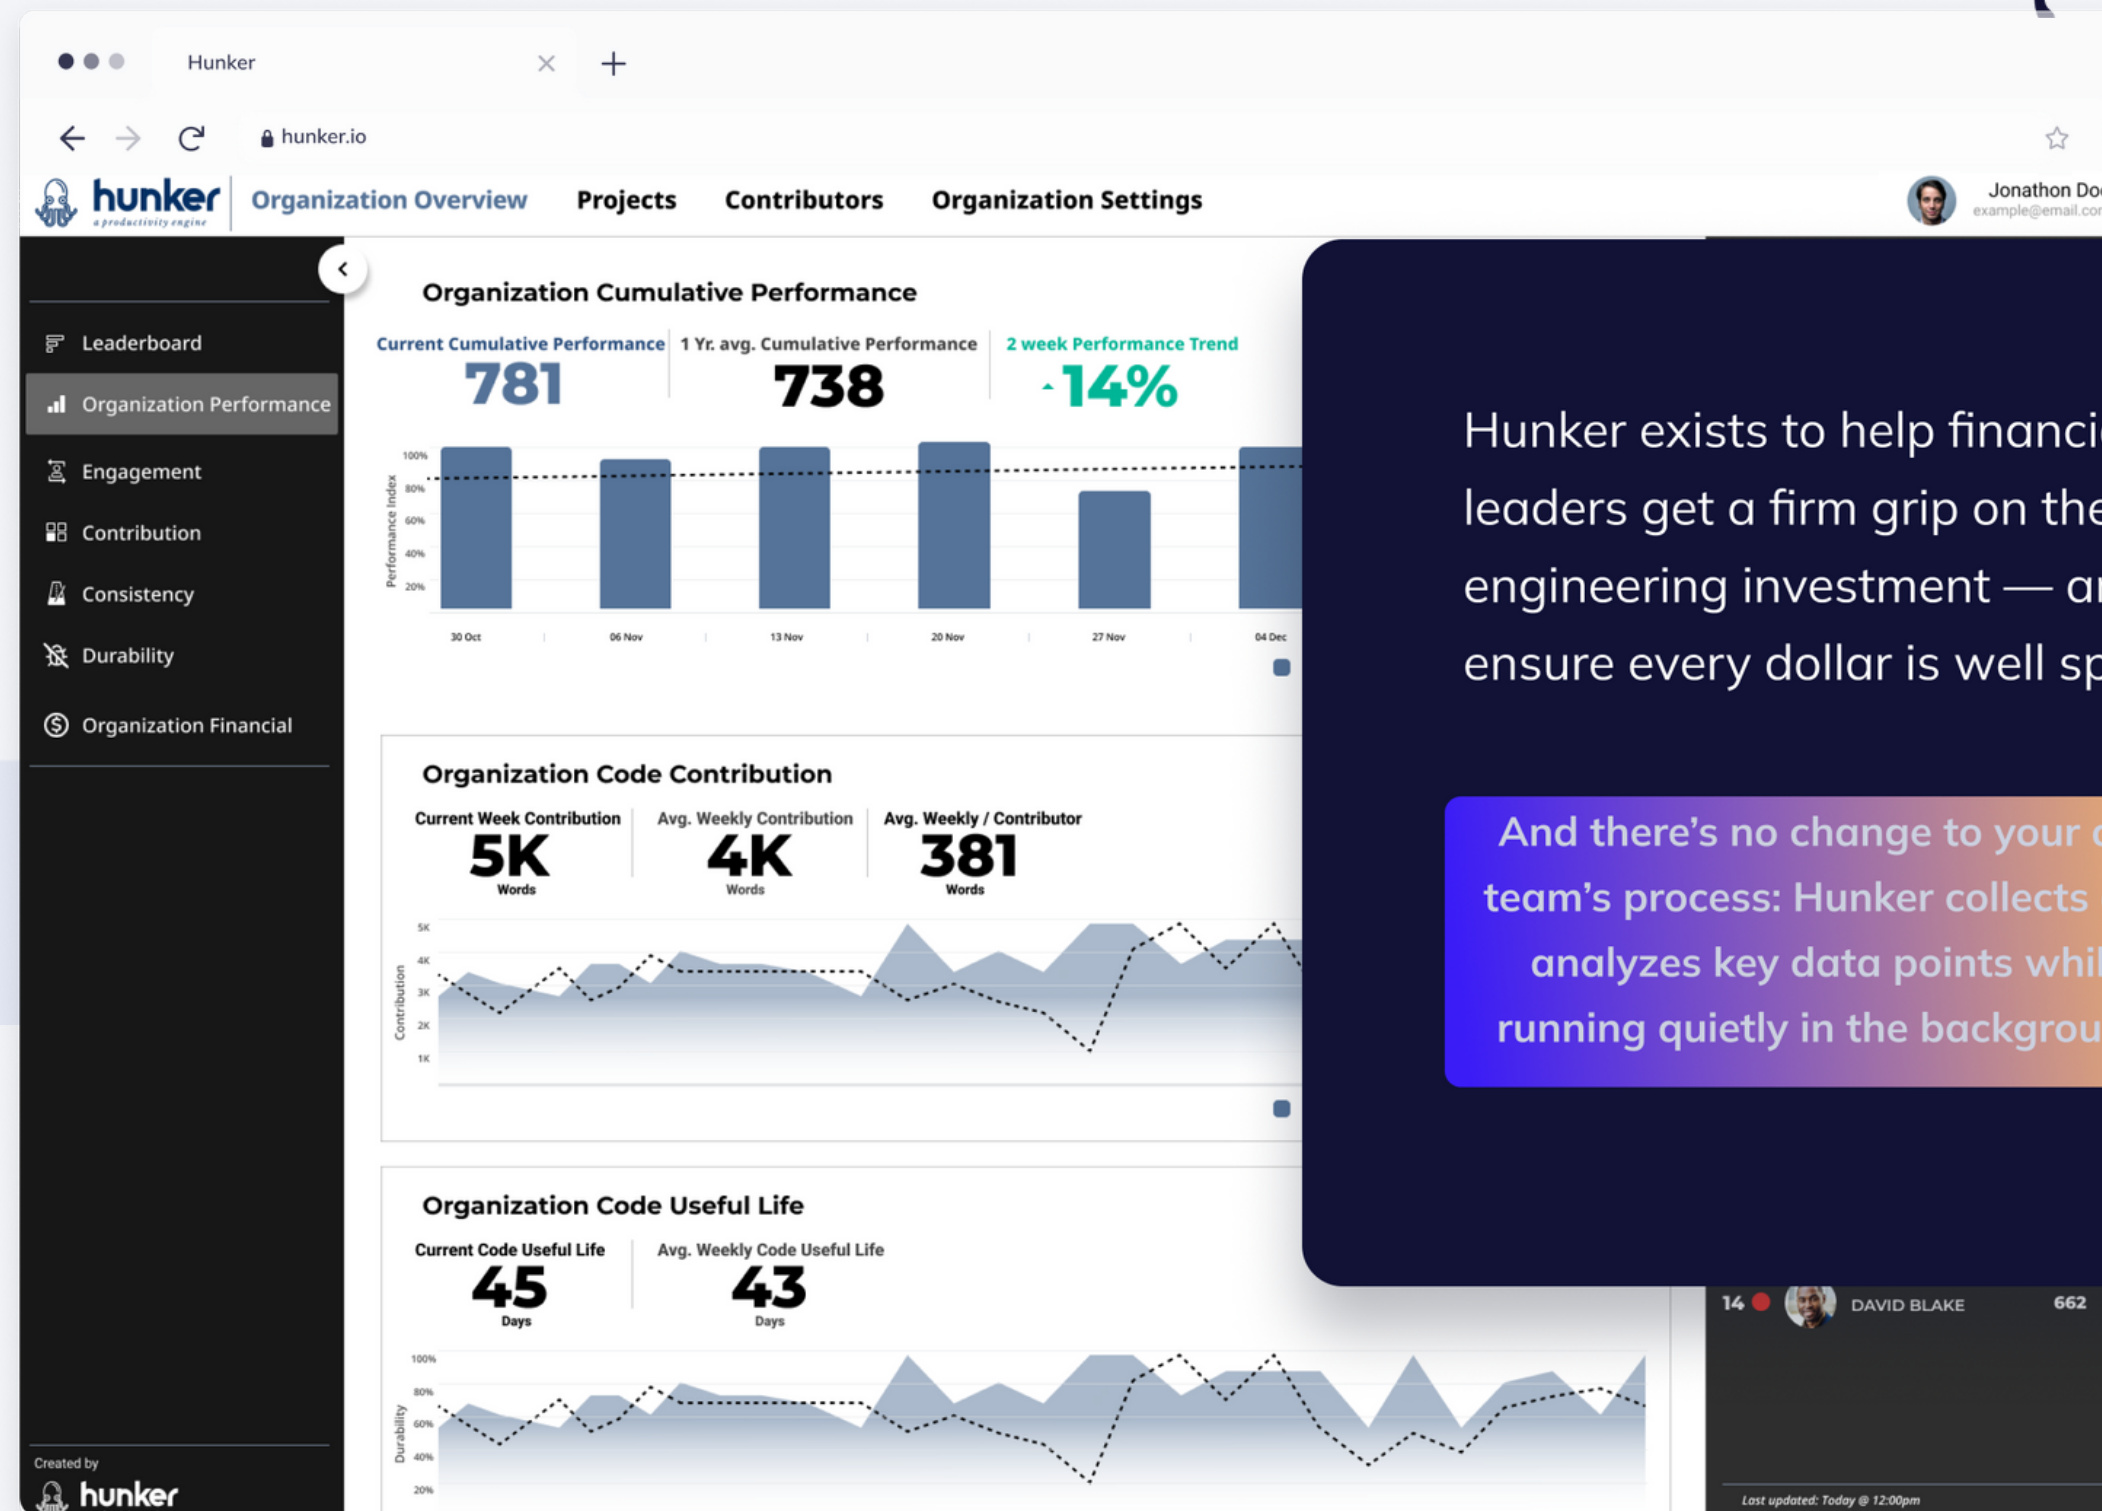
Hunker

hunker.io

hunker
a productivity engine

Organization Overview Projects Contributors Organization Settings

Jonathon Do
example@email.co

Leaderboard
Organization Performance
Engagement
Contribution
Consistency
Durability
Organization Financial

Created by
hunker

Organization Cumulative Performance

Current Cumulative Performance
781

1 Yr. avg. Cumulative Performance
738

2 week Performance Trend
14%

100%
80%
60%
40%
20%
Performance Index

30 Oct
06 Nov
13 Nov
20 Nov
27 Nov
04 Dec

Organization Code Contribution

Current Week Contribution
5K
Words

Avg. Weekly Contribution
4K
Words

Avg. Weekly / Contributor
381
Words

5K
4K
3K
2K
1K
Contribution

Organization Code Useful Life

Current Code Useful Life
45
Days

Avg. Weekly Code Useful Life
43
Days

100%
80%
60%
40%
20%
Durability

Hunker exists to help financi leaders get a firm grip on the engineering investment — a ensure every dollar is well sp

And there’s no change to your team’s process: Hunker collects analyzes key data points whil running quietly in the backgrou

14 DAVID BLAKE 662

Last updated: Today @ 12:00pm